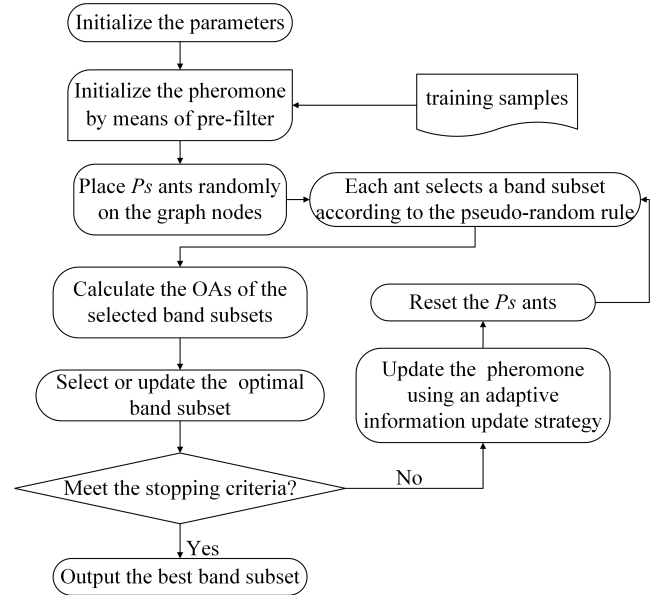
Initialize the parameters

Initialize the pheromone by means of pre-filter

training samples

Place *Ps* ants randomly on the graph nodes

Each ant selects a band subset according to the pseudo-random rule

Calculate the OAs of the selected band subsets

Reset the *Ps* ants

Select or update the optimal band subset

Update the pheromone using an adaptive information update strategy

Meet the stopping criteria?

No

Yes

Output the best band subset